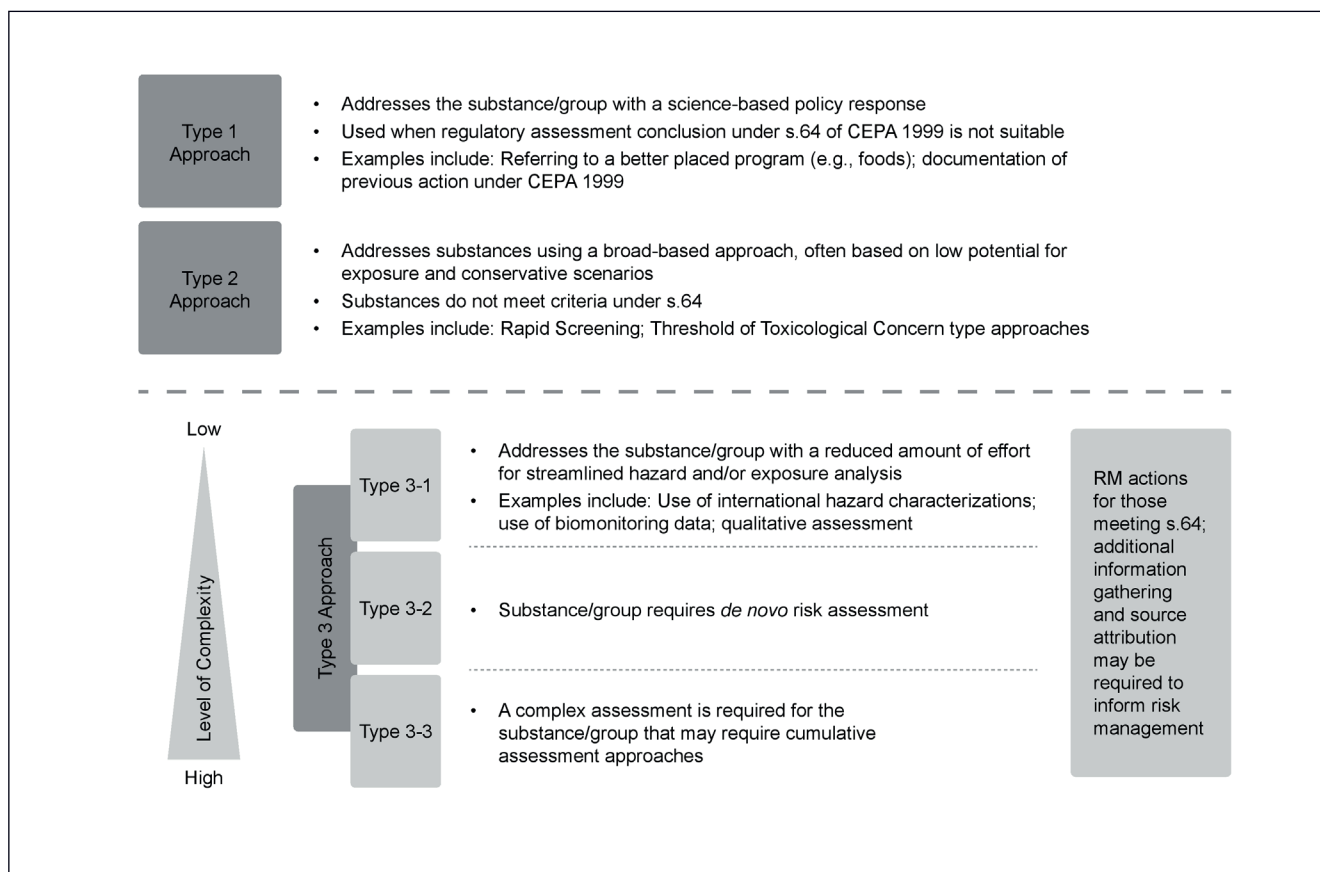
Type 1 Approach

- Addresses the substance/group with a science-based policy response
- Used when regulatory assessment conclusion under s.64 of CEPA 1999 is not suitable
- Examples include: Referring to a better placed program (e.g., foods); documentation of previous action under CEPA 1999

Type 2 Approach

- Addresses substances using a broad-based approach, often based on low potential for exposure and conservative scenarios
- Substances do not meet criteria under s.64
- Examples include: Rapid Screening; Threshold of Toxicological Concern type approaches

Low

Level of Complexity

High

Type 3 Approach

Type 3-1

- Addresses the substance/group with a reduced amount of effort for streamlined hazard and/or exposure analysis
- Examples include: Use of international hazard characterizations; use of biomonitoring data; qualitative assessment

Type 3-2

- Substance/group requires *de novo* risk assessment

Type 3-3

- A complex assessment is required for the substance/group that may require cumulative assessment approaches

RM actions for those meeting s.64; additional information gathering and source attribution may be required to inform risk management